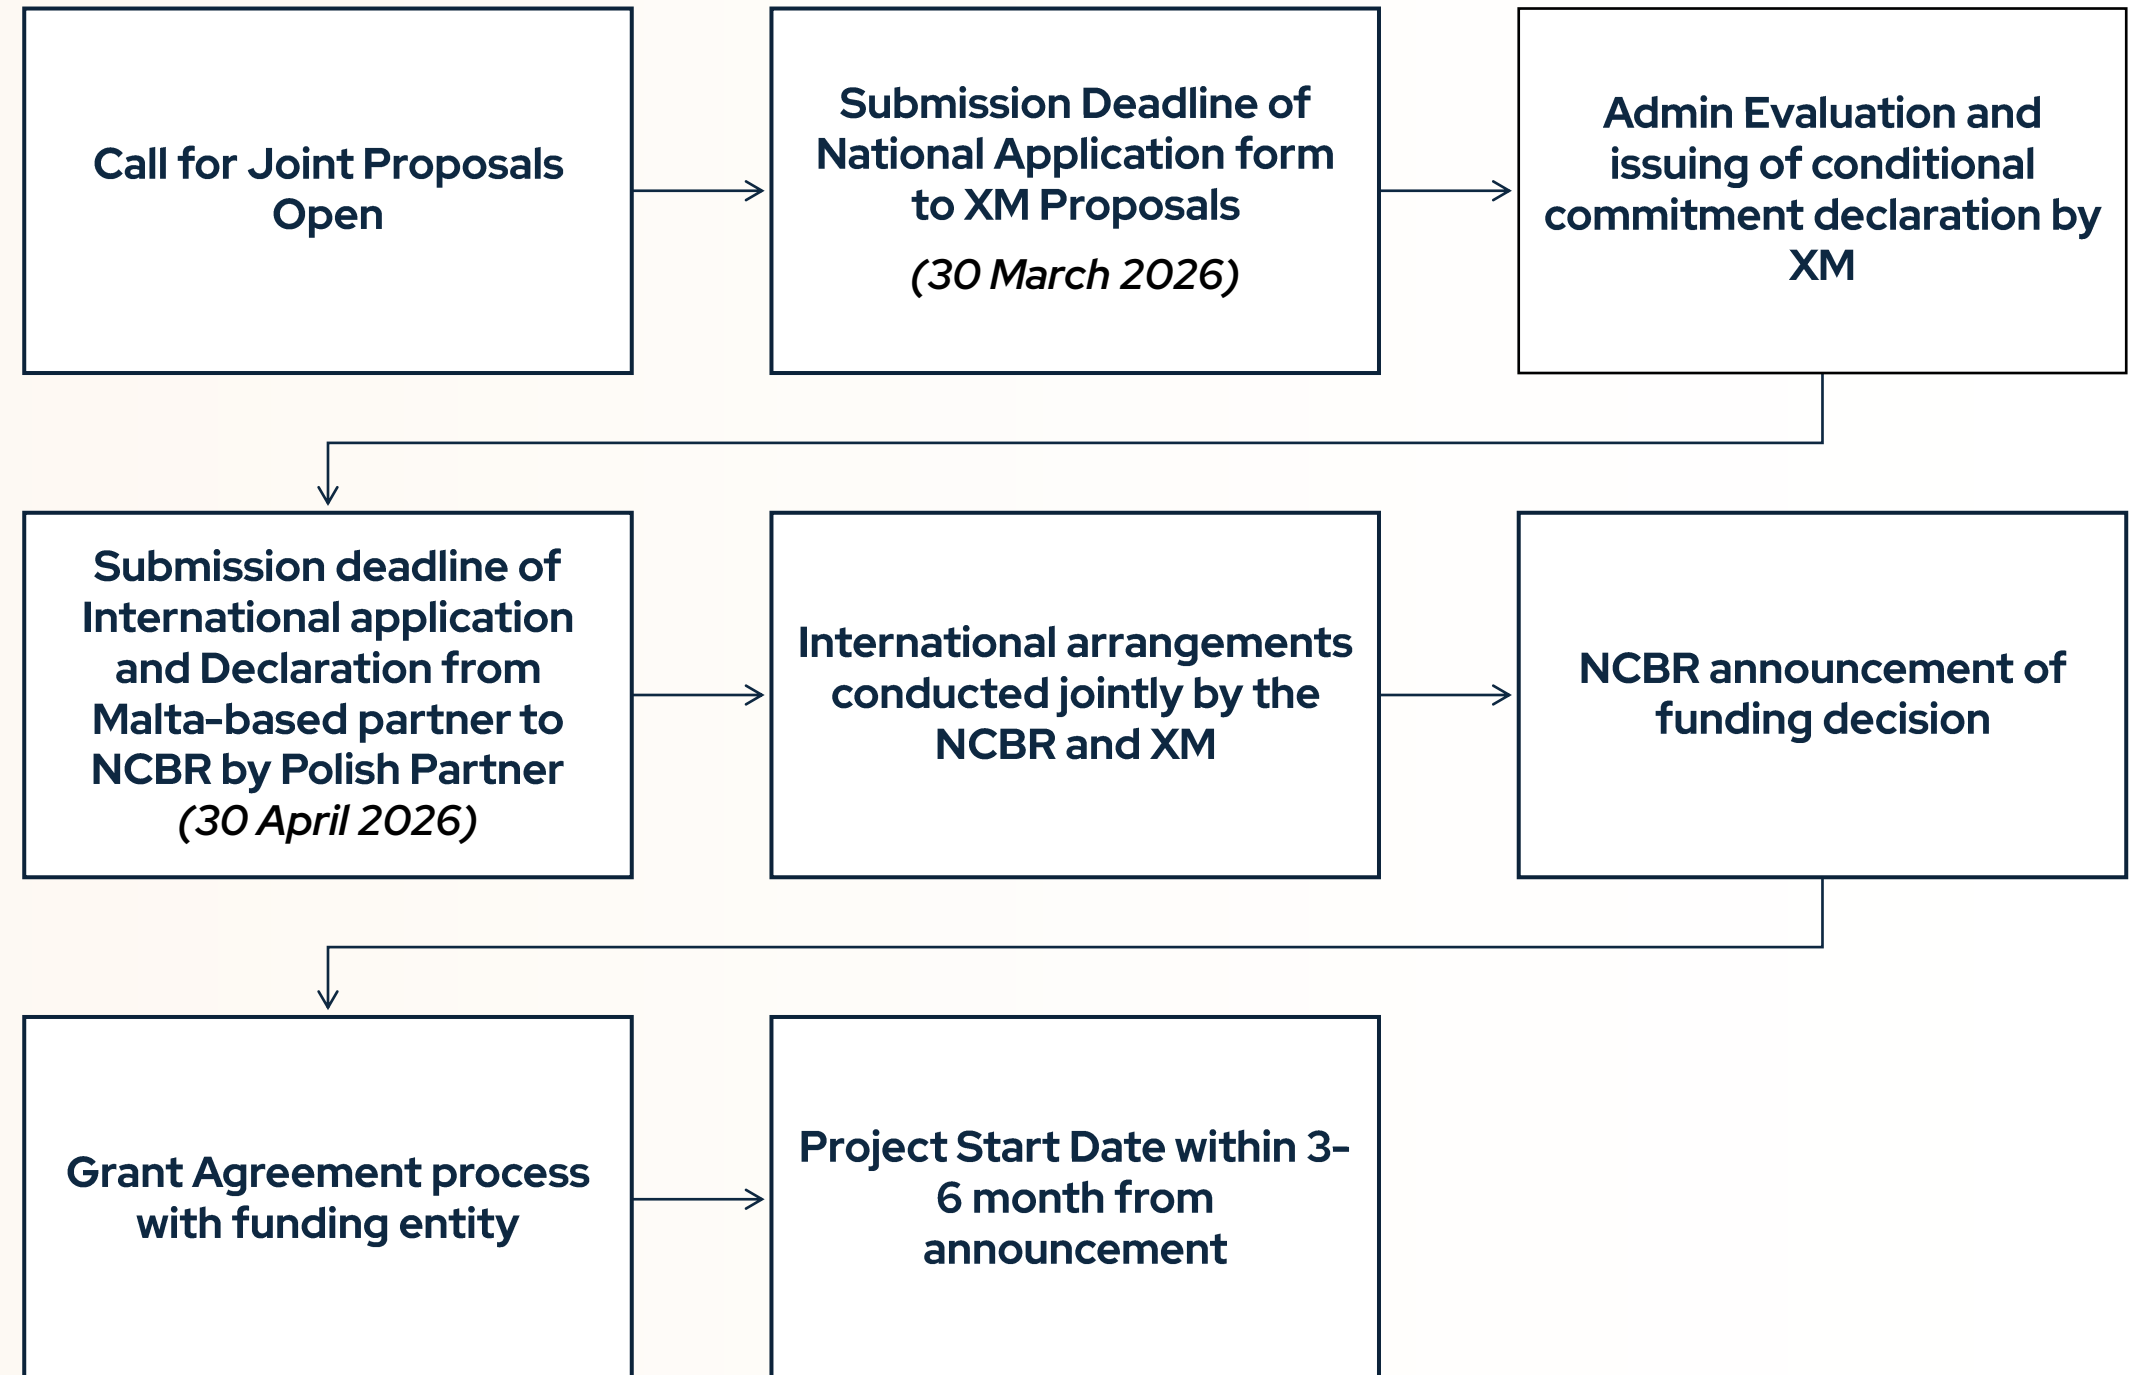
Call for Joint Proposals Open

Submission Deadline of National Application form to XM Proposals

(30 March 2026)

Admin Evaluation and issuing of conditional commitment declaration by XM

Submission deadline of International application and Declaration from Malta-based partner to NCBR by Polish Partner (30 April 2026)

International arrangements conducted jointly by the NCBR and XM

NCBR announcement of funding decision

Grant Agreement process with funding entity

Project Start Date within 3-6 month from announcement